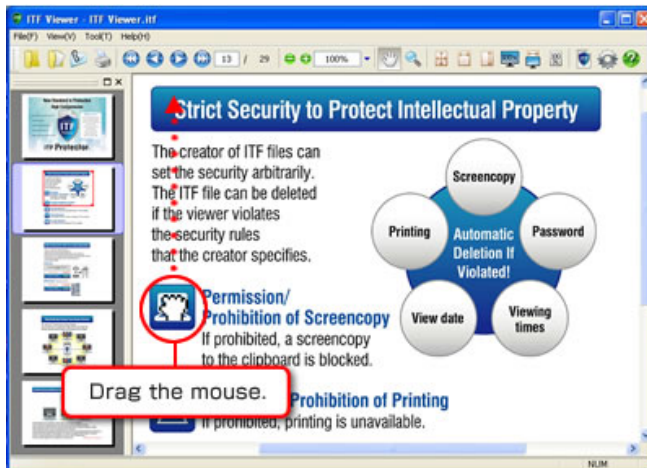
ITF Viewer - ITF Viewer.itf

File(F) View(V) Tool(T) Help(H)

13 / 29 100%

ITF Protector

Strict Security to Protect Intellectual Property

The creator of ITF files can set the security arbitrarily. The ITF file can be deleted if the viewer violates the security rules that the creator specifies.

Permission/ Prohibition of Screencopy
If prohibited, a screencopy to the clipboard is blocked.

Drag the mouse.

Prohibition of Printing
If prohibited, printing is unavailable.

Screencopy
Password
Viewing times
View date
Printing
Automatic Deletion If Violated!

NUM